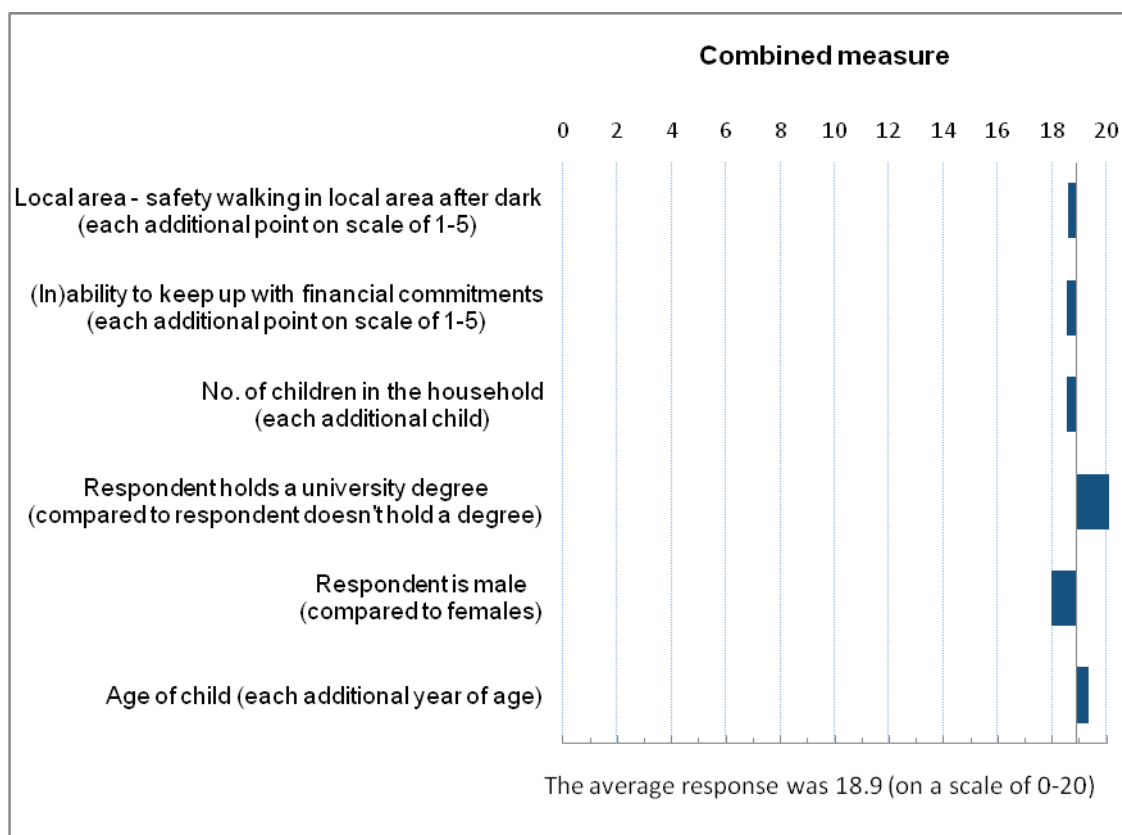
Combined measure

0 2 4 6 8 10 12 14 16 18 20

Local area - safety walking in local area after dark (each additional point on scale of 1-5)

(In)ability to keep up with financial commitments (each additional point on scale of 1-5)

No. of children in the household (each additional child)

Respondent holds a university degree (compared to respondent doesn't hold a degree)

Respondent is male (compared to females)

Age of child (each additional year of age)

The average response was 18.9 (on a scale of 0-20)